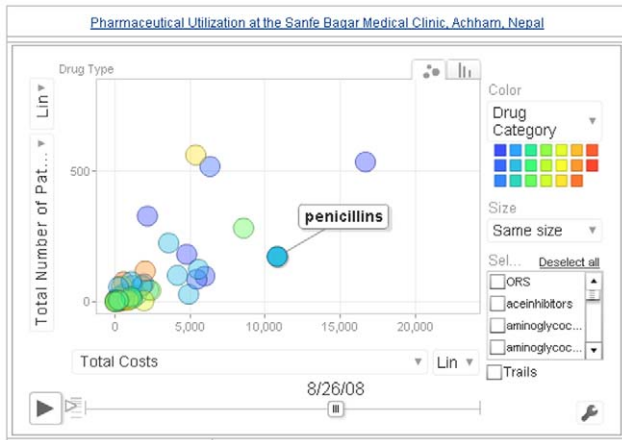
Pharmaceutical Utilization at the Sanfe Bagar Medical Clinic, Achham, Nepal

Drug Type

Lin

Total Number of Pat...

500

0

penicillins

0

5,000

10,000

15,000

20,000

Total Costs

Lin

Color

Drug Category

Size

Same size

Sel...

Deselect all

ORS

aceinhibitors

aminoglycoc...

aminoglycoc...

Trails

8/26/08